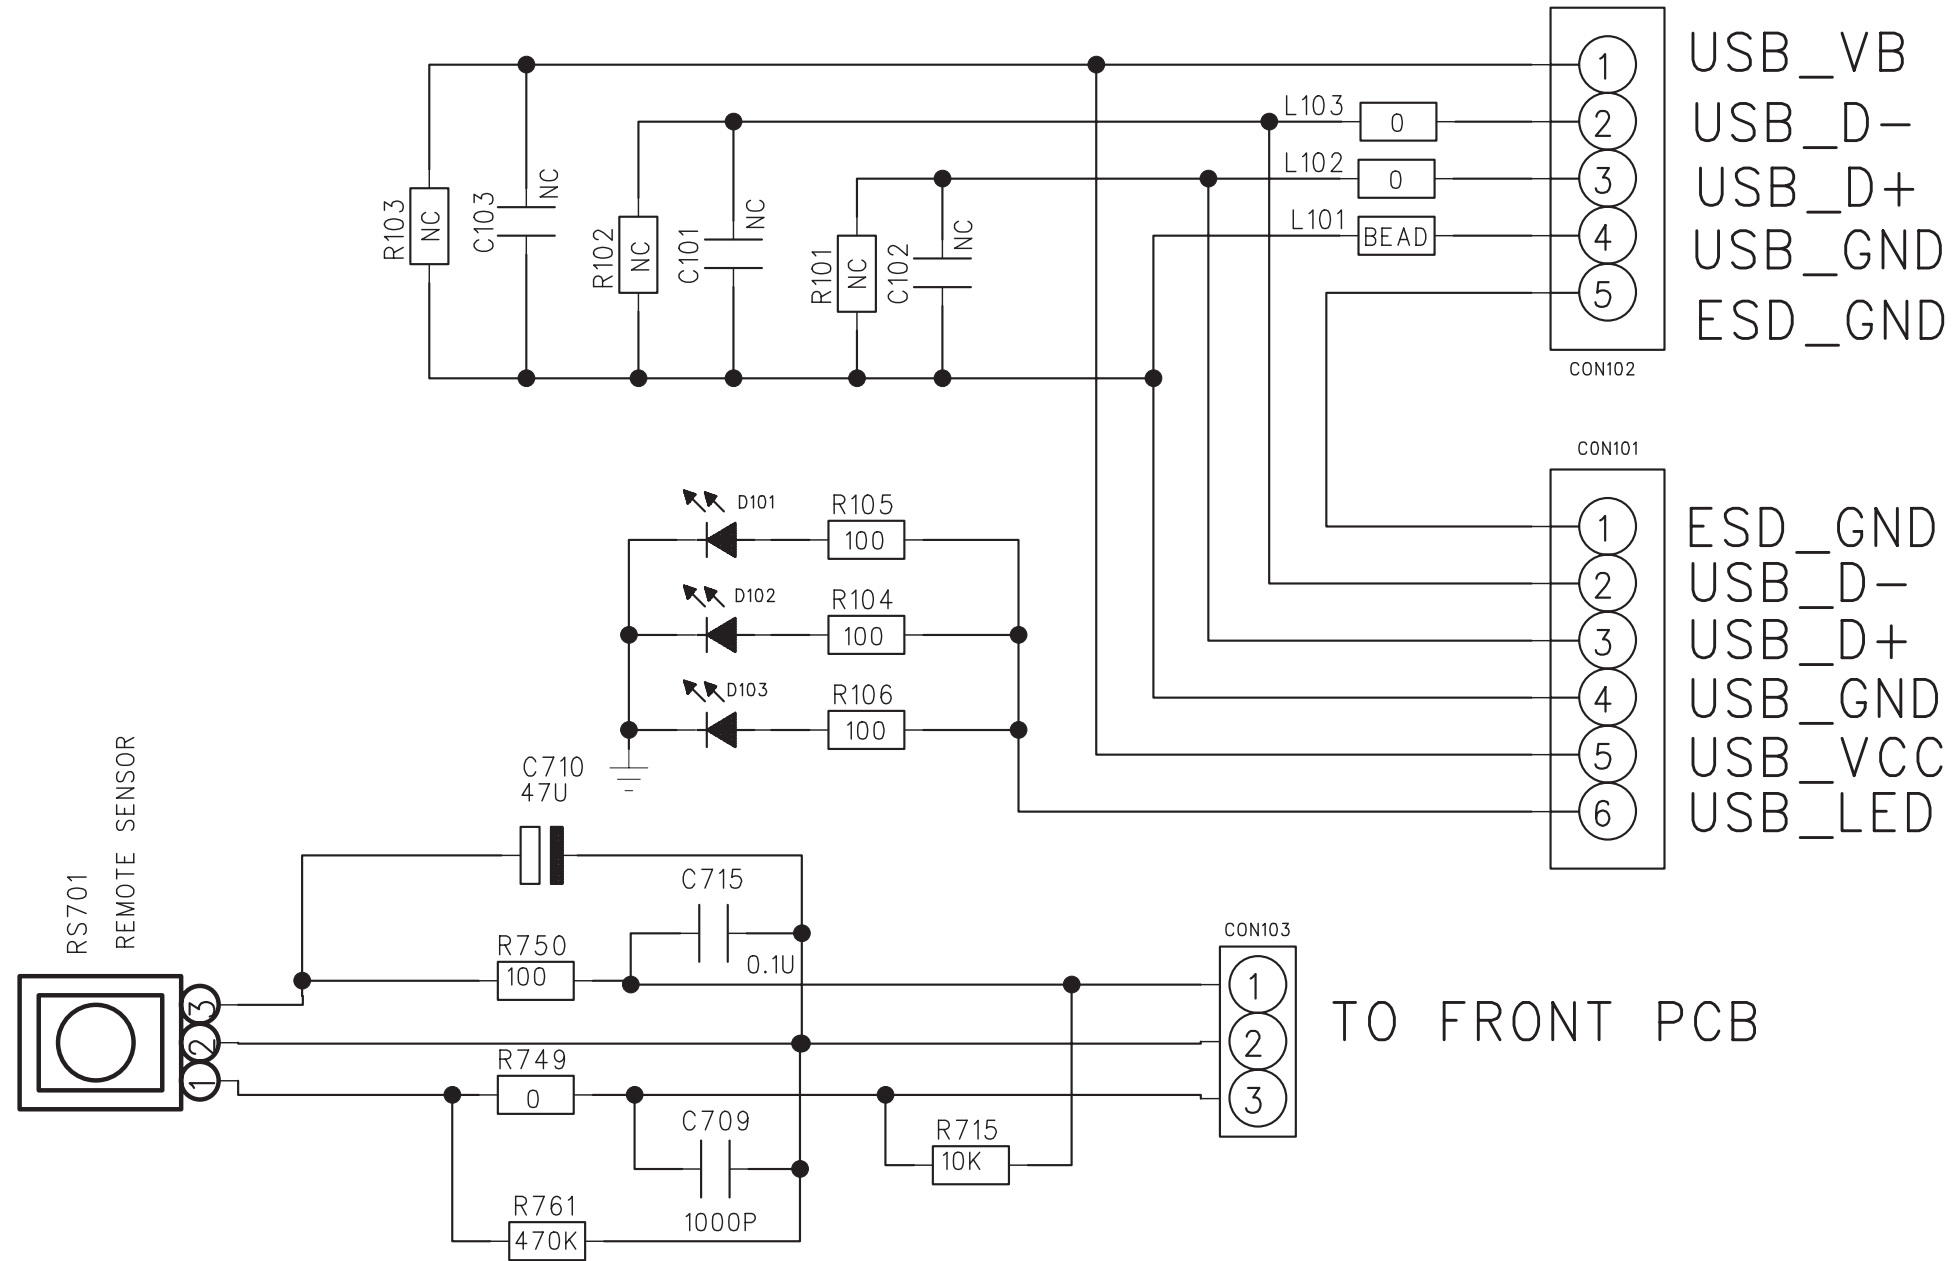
R103
NC
C103
NC
R102
NC
C101
NC
R101
NC
C102
NC
L103
0
L102
0
L101
BEAD
1 USB_VB
2 USB_D-
3 USB_D+
4 USB_GND
5 ESD_GND
CON102

CON101
1 ESD_GND
2 USB_D-
3 USB_D+
4 USB_GND
5 USB_VCC
6 USB_LED

D101
R105
100
D102
R104
100
D103
R106
100

C710
47U

RS701
REMOTE SENSOR
3
2
1

C715
0.1U
R750
100
R749
0
C709
1000P
R715
10K
R761
470K

CON103
1
2
3
TO FRONT PCB